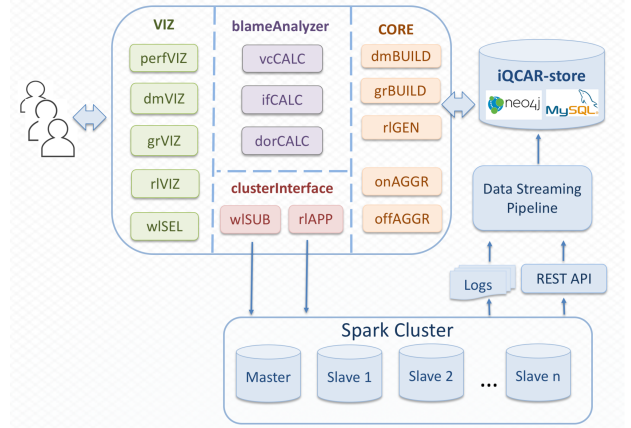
VIZ
perfVIZ
dmVIZ
grVIZ
rlVIZ
wlSEL

blameAnalyzer
vcCALC
ifCALC
dorCALC

clusterInterface
wlSUB
rlAPP

CORE
dmBUILD
grBUILD
rlGEN
onAGGR
offAGGR

iQCAR-store
neo4j
MySQL

Data Streaming Pipeline

Logs
REST API

Spark Cluster
Master
Slave 1
Slave 2
...
Slave n